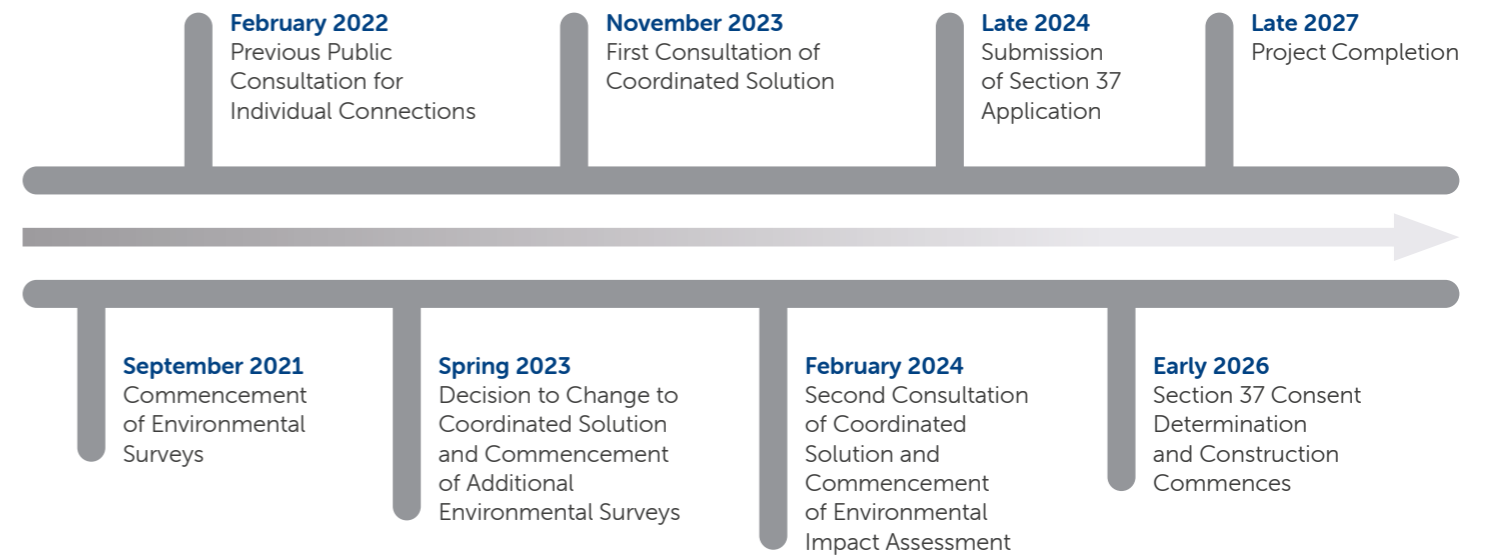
February 2022
Previous Public Consultation for Individual Connections

November 2023
First Consultation of Coordinated Solution

Late 2024
Submission of Section 37 Application

Late 2027
Project Completion

September 2021
Commencement of Environmental Surveys

Spring 2023
Decision to Change to Coordinated Solution and Commencement of Additional Environmental Surveys

February 2024
Second Consultation of Coordinated Solution and Commencement of Environmental Impact Assessment

Early 2026
Section 37 Consent Determination and Construction Commences